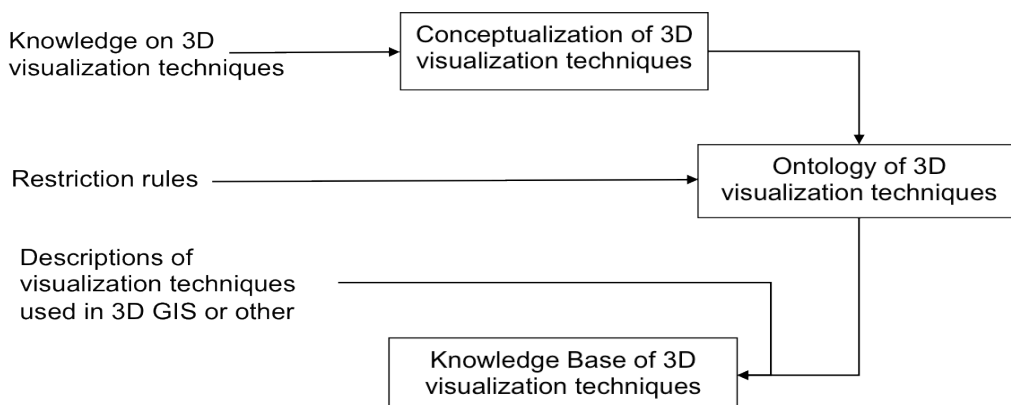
Knowledge on 3D visualization techniques

Conceptualization of 3D visualization techniques

Restriction rules

Ontology of 3D visualization techniques

Descriptions of visualization techniques used in 3D GIS or other

Knowledge Base of 3D visualization techniques